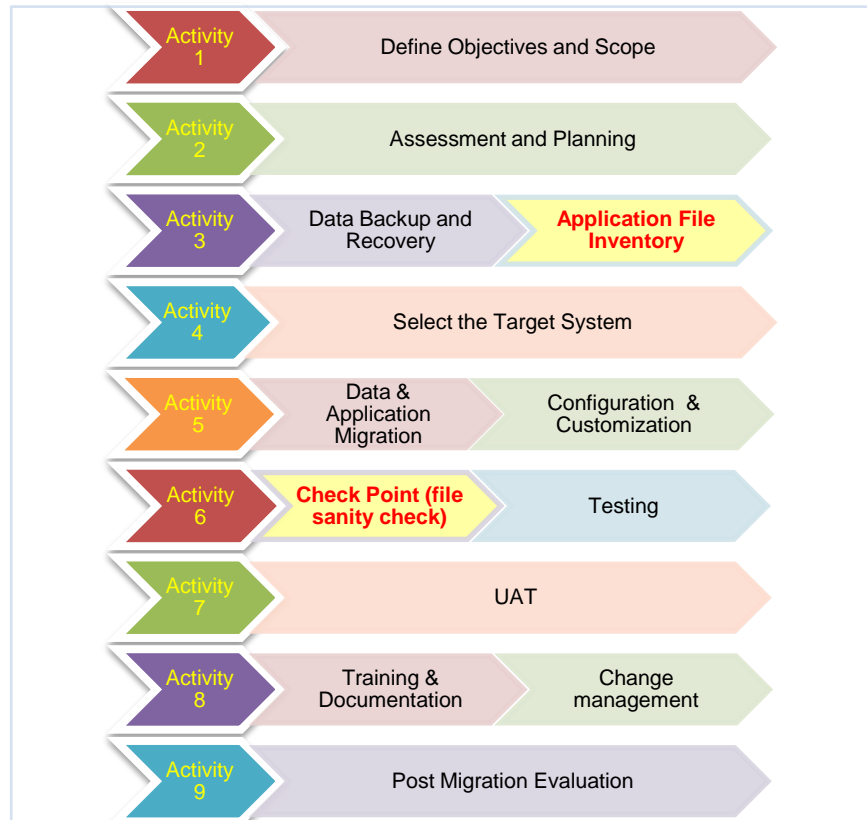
Activity 1
Define Objectives and Scope

Activity 2
Assessment and Planning

Activity 3
Data Backup and Recovery
Application File Inventory

Activity 4
Select the Target System

Activity 5
Data & Application Migration
Configuration & Customization

Activity 6
Check Point (file sanity check)
Testing

Activity 7
UAT

Activity 8
Training & Documentation
Change management

Activity 9
Post Migration Evaluation